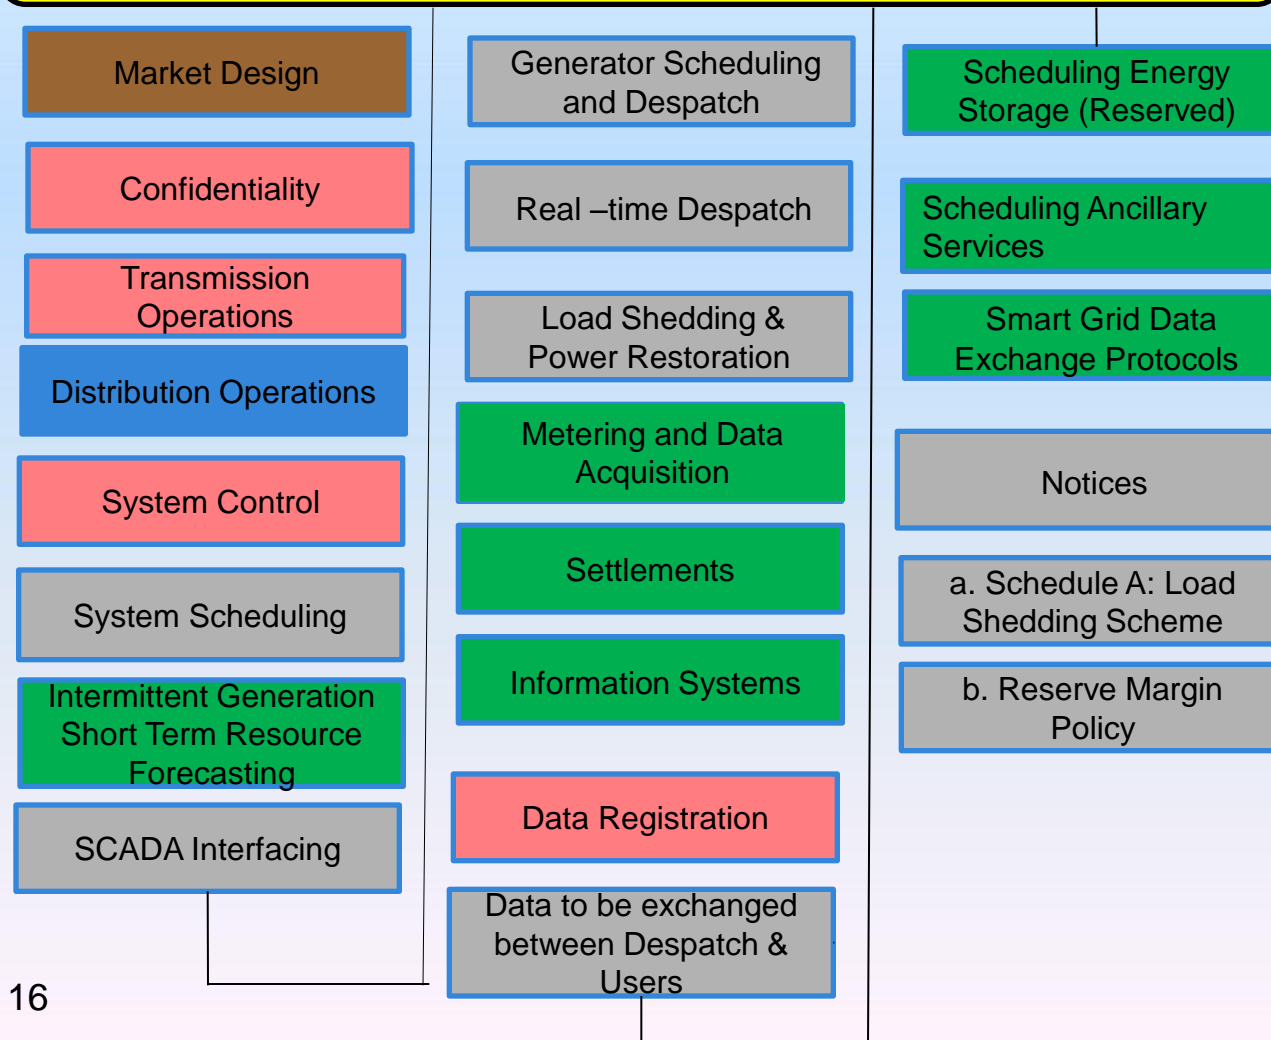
Market Design

Confidentiality

Transmission Operations

Distribution Operations

System Control

System Scheduling

Intermittent Generation Short Term Resource Forecasting

SCADA Interfacing

Generator Scheduling and Despatch

Real –time Despatch

Load Shedding & Power Restoration

Metering and Data Acquisition

Settlements

Information Systems

Data Registration

Data to be exchanged between Despatch & Users

Scheduling Energy Storage (Reserved)

Scheduling Ancillary Services

Smart Grid Data Exchange Protocols

Notices

a. Schedule A: Load Shedding Scheme

b. Reserve Margin Policy

16